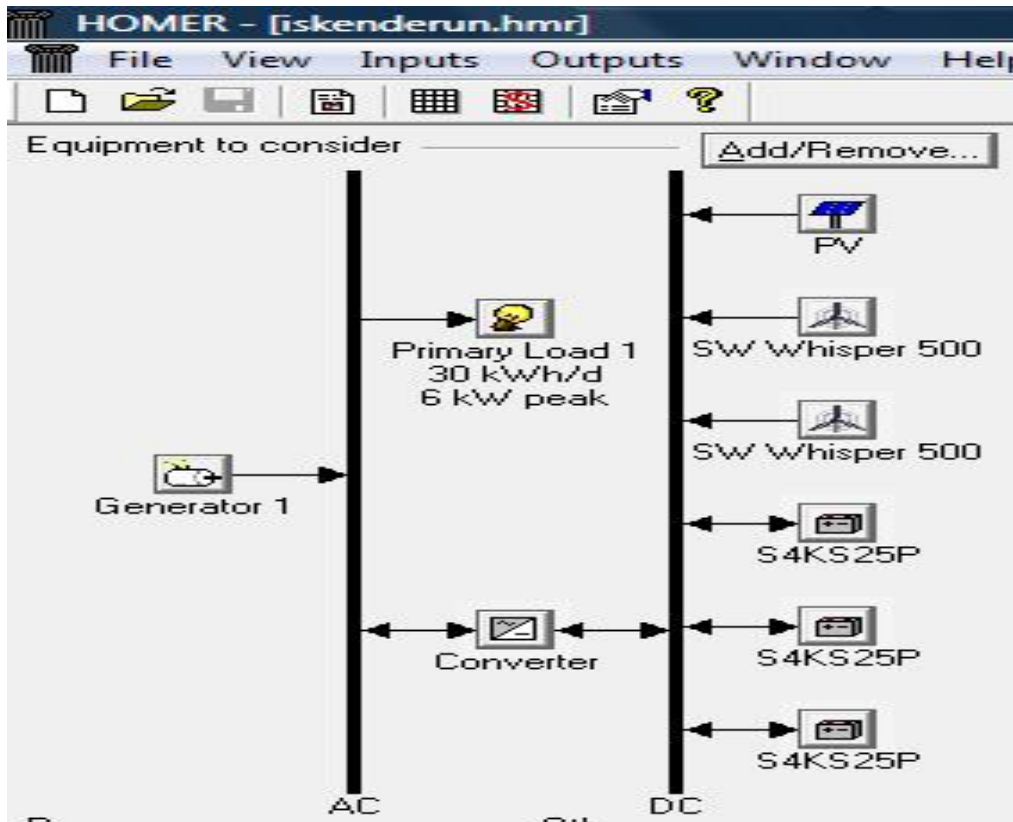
HOMER - [iskenderun.hmr]

File View Inputs Outputs Window Help

Equipment to consider

Add/Remove...

PV

Primary Load 1
30 kWh/d
6 kW peak

SW Whisper 500

SW Whisper 500

Generator 1

S4KS25P

Converter

S4KS25P

S4KS25P

AC

DC